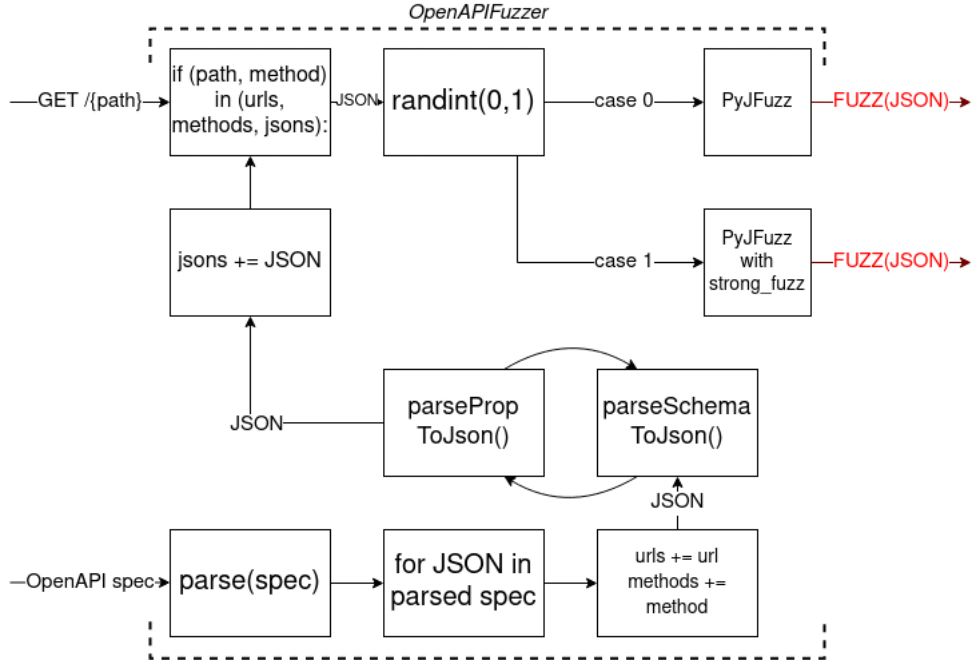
OpenAPIFuzzer

GET /{path}

if (path, method) in (urls, methods, jsons):

JSON

randint(0,1)

case 0

PyJFuzz

FUZZ(JSON)

case 1

PyJFuzz with strong_fuzz

FUZZ(JSON)

jsons += JSON

JSON

parseProp ToJson()

parseSchema ToJson()

JSON

OpenAPI spec

parse(spec)

for JSON in parsed spec

urls += url methods += method